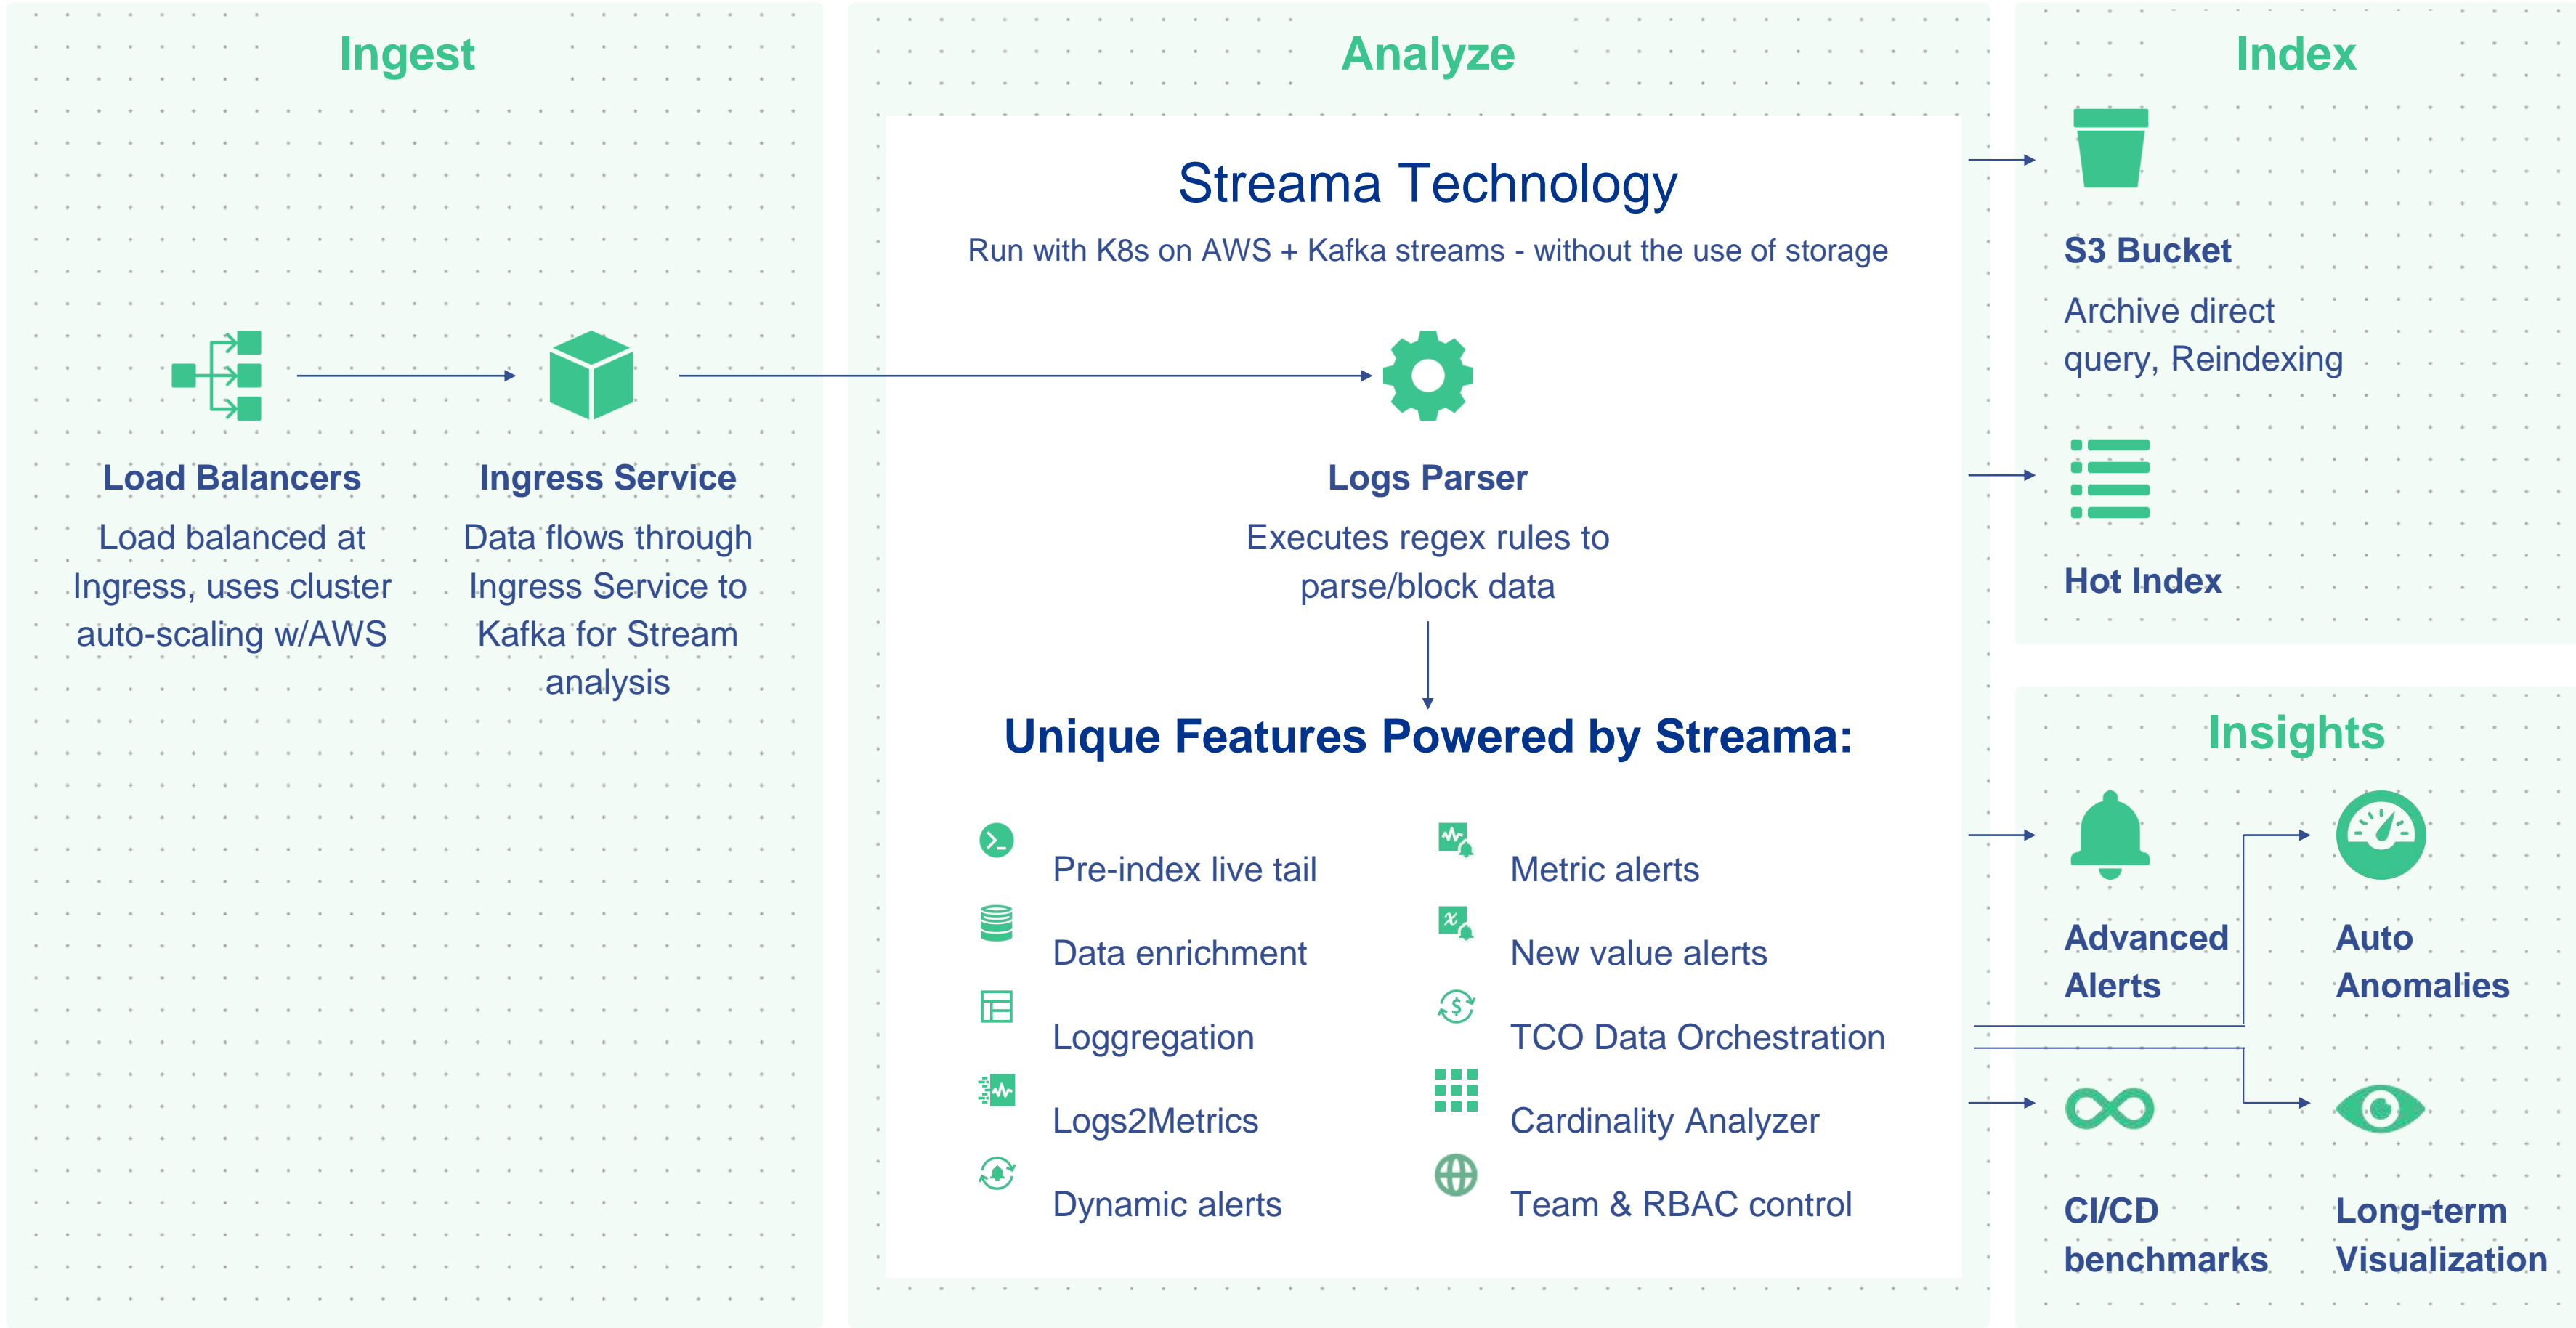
Ingest

Load Balancers

Load balanced at Ingress, uses cluster auto-scaling w/AWS

Ingress Service

Data flows through Ingress Service to Kafka for Stream analysis

Analyze

Streama Technology

Run with K8s on AWS + Kafka streams - without the use of storage

Logs Parser

Executes regex rules to parse/block data

Unique Features Powered by Streama:

Pre-index live tail

Data enrichment

Loggregation

Logs2Metrics

Dynamic alerts

Metric alerts

New value alerts

TCO Data Orchestration

Cardinality Analyzer

Team & RBAC control

Index

S3 Bucket

Archive direct query, Reindexing

Hot Index

Insights

Advanced Alerts

Auto Anomalies

CI/CD benchmarks

Long-term Visualization